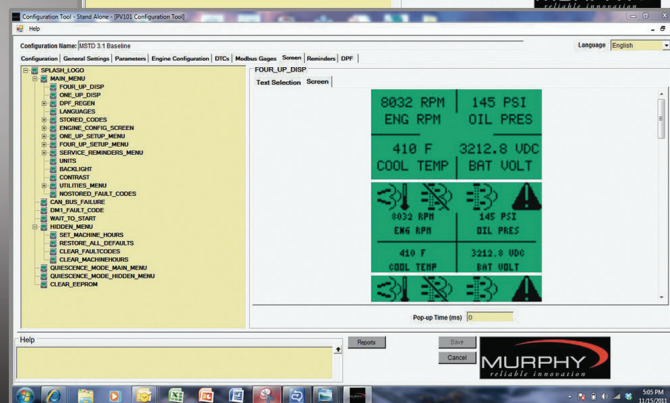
Configuration Tool - Stand Alone - [PV101 Configuration Tool]
Help
reliable innovation
Configuration Name: MSTD 3.1 Baseline
Language English
Configuration | General Settings | Parameters | Engine Configuration | DTCs | Modbus Gages | Screen | Reminders | DPF
SPLASH_LOGO
MAIN_MENU
FOUR_UP_DISP
ONE_UP_DISP
DPF_REGEN
LANGUAGES
STORED_CODES
ENGINE_CONFIG_SCREEN
ONE_UP_SETUP_MENU
FOUR_UP_SETUP_MENU
SERVICE_REMINDERS_MENU
UNITS
BACKLIGHT
CONTRAST
UTILITIES_MENU
NOSTORED_FAULT_CODES
CAN_BUS_FAILURE
DM1_FAULT_CODE
WAIT_TO_START
HIDDEN_MENU
SET_MACHINE_HOURS
RESTORE_ALL_DEFAULTS
CLEAR_FAULTCODES
CLEAR_MACHINEHOURS
QUIESCENCE_MODE_MAIN_MENU
QUIESCENCE_MODE_HIDDEN_MENU
CLEAR_EEPROM
FOUR_UP_DISP
Text Selection | Screen
8032 RPM
ENG RPM
145 PSI
OIL PRES
410 F
COOL TEMP
3212.8 VDC
BAT VOLT
8032 RPM
ENG RPM
145 PSI
OIL PRES
410 F
COOL TEMP
3212.0 VDC
BAT VOLT
Pop-up Time (ms) 0
Help
Reports
Save
Cancel
MURPHY
reliable innovation
5:05 PM
11/15/2011